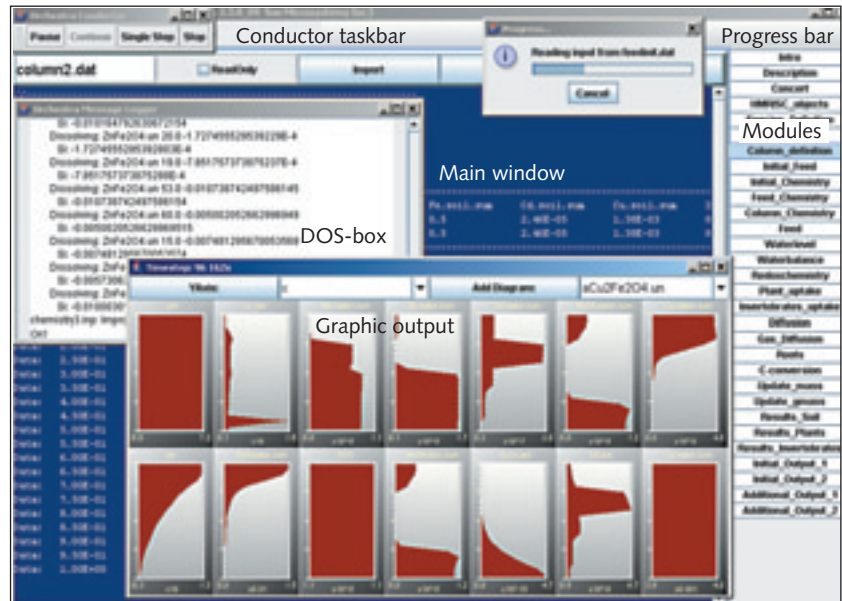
Conductor taskbar

Progress bar

Pause Continue Single Step Stop

column2.dat

ReadOnly

Import

Progress...

Reading input from feedekt.dat

Cancel

Intro
Description
Concept
HMRISC_objects
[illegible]
Modules
Column_definition
Initial_Feed
Initial_Chemistry
Feed_Chemistry
Column_Chemistry
Feed
Waterlevel
Waterbalance
Redoxchemistry
Plant_uptake
Invertebrates_uptake
Diffusion
Gas_Diffusion
Roots
C-conversion
Update_mass
Update_gmass
Results_Soil
Results_Plants
Results_Invertebrates
Initial_Output_1
Initial_Output_2
Additional_Output_1
Additional_Output_2

Main window

DOS-box

Dissolving: ZnFe2O4-un 20.0 -1.7274955295392298E-4
Si: -1.7274955295392298E-4
Dissolving: ZnFe2O4-un 18.0 -7.8517573736752378E-4
Si: -7.8517573736752378E-4
Dissolving: ZnFe2O4-un 53.0 -0.0107387424975895
Si: -0.0107387424975895
Dissolving: ZnFe2O4-un 60.0 -0.0050020526629989
Si: -0.0050020526629989
Dissolving: ZnFe2O4-un 15.0 -0.0074812958700535
Si: -0.0074812958700535
chemistry3.inp: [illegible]

Timestep: 96 162s

YNode:

Add Diagram:

aCu2Fe2O4 un

Graphic output

Delta: 2.50E-01
Delta: 3.00E-01
Delta: 3.50E-01
Delta: 4.00E-01
Delta: 4.50E-01
Delta: 5.00E-01
Delta: 5.50E-01
Delta: 6.00E-01
Delta: 6.50E-01
Delta: 7.00E-01
Delta: 7.50E-01
Delta: 8.00E-01
Delta: 8.50E-01
Delta: 9.00E-01
Delta: 9.50E-01
Delta: 1.00E+00